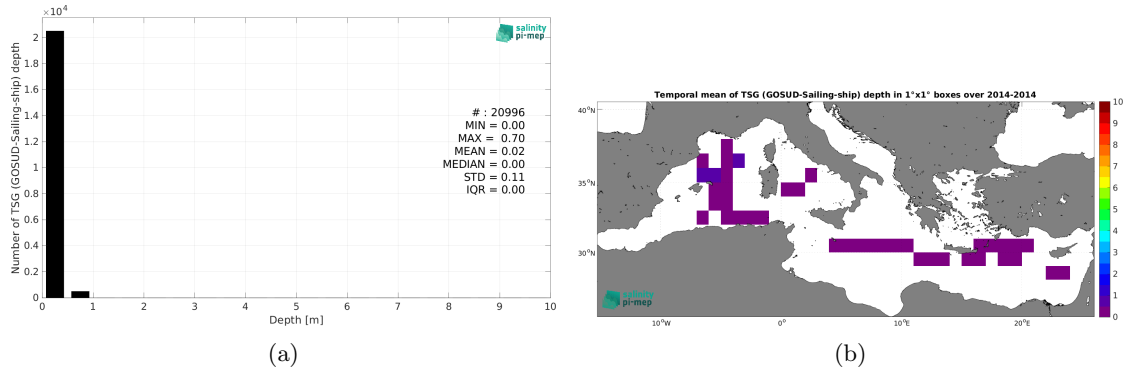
$\times10^4$
2
1.8
1.6
1.4
1.2
1
0.8
0.6
0.4
0.2
0
Number of TSG (GOSUD-Sailing-ship) depth
salinity pi-mep
# : 20996
MIN = 0.00
MAX = 0.70
MEAN = 0.02
MEDIAN = 0.00
STD = 0.11
IQR = 0.00
0 1 2 3 4 5 6 7 8 9 10
Depth [m]
(a)

Temporal mean of TSG (GOSUD-Sailing-ship) depth in 1°x1° boxes over 2014-2014
40°N
35°N
30°N
10°W 0° 10°E 20°E
salinity pi-mep
10
9
8
7
6
5
4
3
2
1
0
(b)